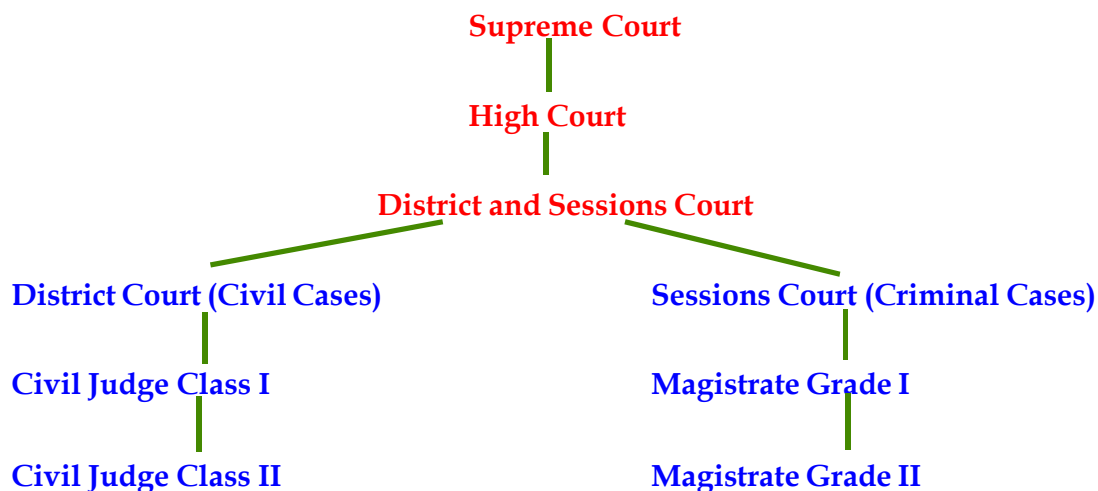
Supreme Court

High Court

District and Sessions Court

District Court (Civil Cases)

Civil Judge Class I

Civil Judge Class II

Sessions Court (Criminal Cases)

Magistrate Grade I

Magistrate Grade II